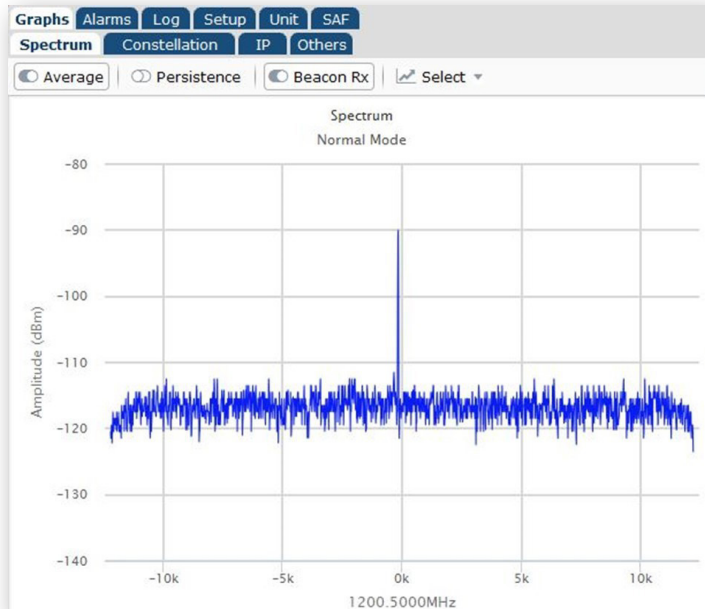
Graphs Alarms Log Setup Unit SAF
Spectrum Constellation IP Others
Average Persistence Beacon Rx Select

Spectrum
Normal Mode

-80
-90
-100
-110
-120
-130
-140

Amplitude (dBm)

-10k -5k 0k 5k 10k

1200.5000MHz